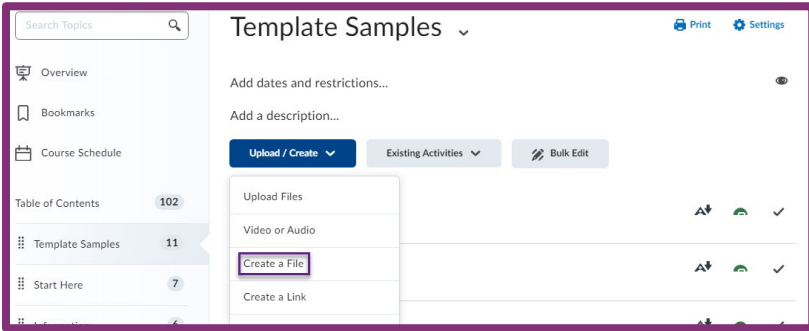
Search Topics

Overview

Bookmarks

Course Schedule

Table of Contents 102

Template Samples 11

Start Here 7

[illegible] 6

Template Samples

Print Settings

Add dates and restrictions...

Add a description...

Upload / Create

Existing Activities

Bulk Edit

Upload Files

Video or Audio

Create a File

Create a Link